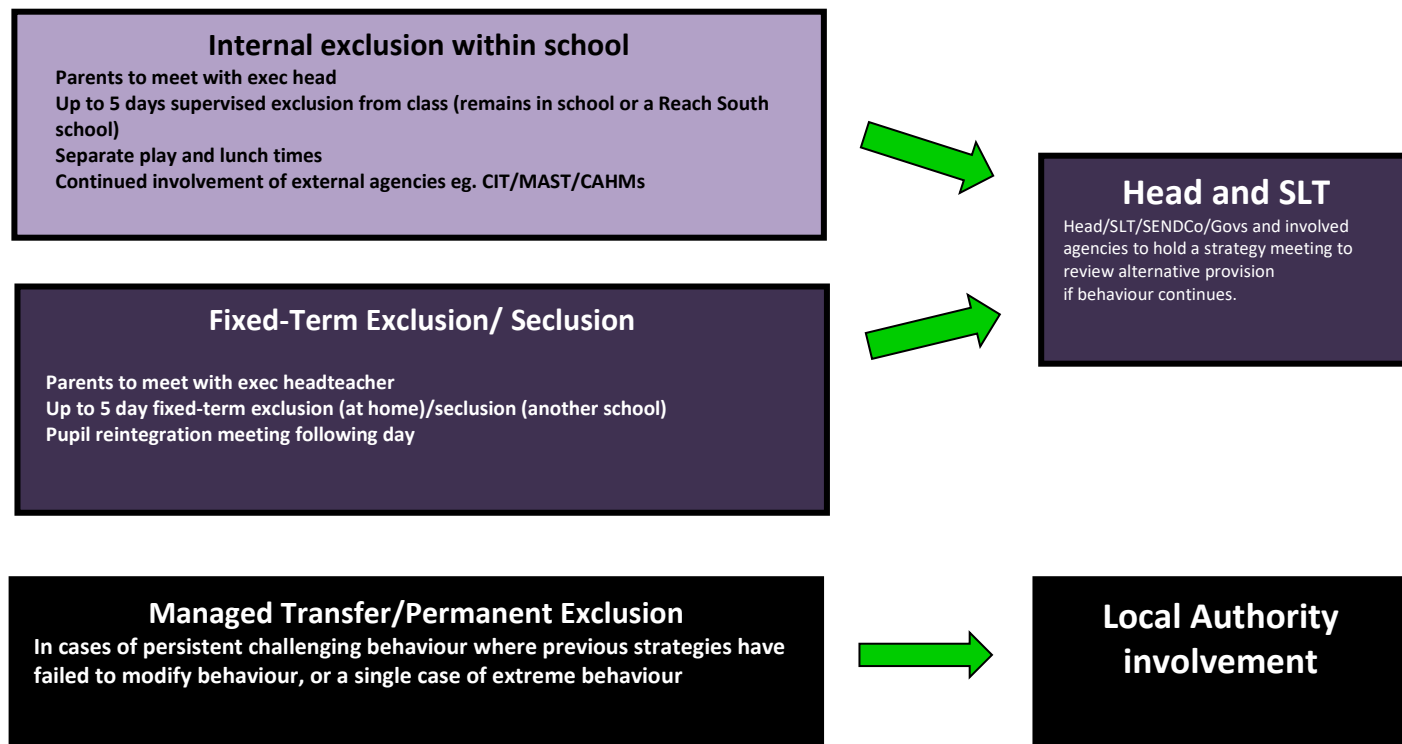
Internal exclusion within school
Parents to meet with exec head
Up to 5 days supervised exclusion from class (remains in school or a Reach South school)
Separate play and lunch times
Continued involvement of external agencies eg. CIT/MAST/CAHMs

Head and SLT
Head/SLT/SENDCo/Govs and involved agencies to hold a strategy meeting to review alternative provision if behaviour continues.

Fixed-Term Exclusion/ Seclusion

Parents to meet with exec headteacher
Up to 5 day fixed-term exclusion (at home)/seclusion (another school)
Pupil reintegration meeting following day

Managed Transfer/Permanent Exclusion
In cases of persistent challenging behaviour where previous strategies have failed to modify behaviour, or a single case of extreme behaviour

Local Authority involvement